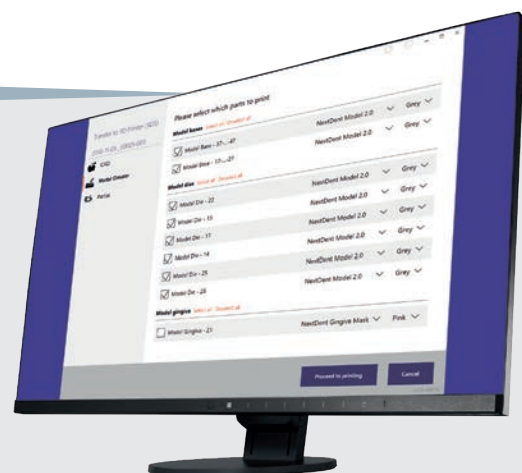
Transfer to 3D Printer (825)

2018-11-05_00025-001

CAD

Model Creator

Partials

Please select which parts to print:

Model bases Select all Deselect all

Model Base - 37...47 NextDent Model 2.0 Grey

Model Base - 13...27 NextDent Model 2.0 Grey

Model dies Select all Deselect all

Model Die - 22 NextDent Model 2.0 Grey

Model Die - 15 NextDent Model 2.0 Grey

Model Die - 17 NextDent Model 2.0 Grey

Model Die - 14 NextDent Model 2.0 Grey

Model Die - 25 NextDent Model 2.0 Grey

Model Die - 28 NextDent Model 2.0 Grey

Model gingiva Select all Deselect all

Model Gingiva - 21 NextDent Gingiva Mask Pink

Proceed to printing

Cancel